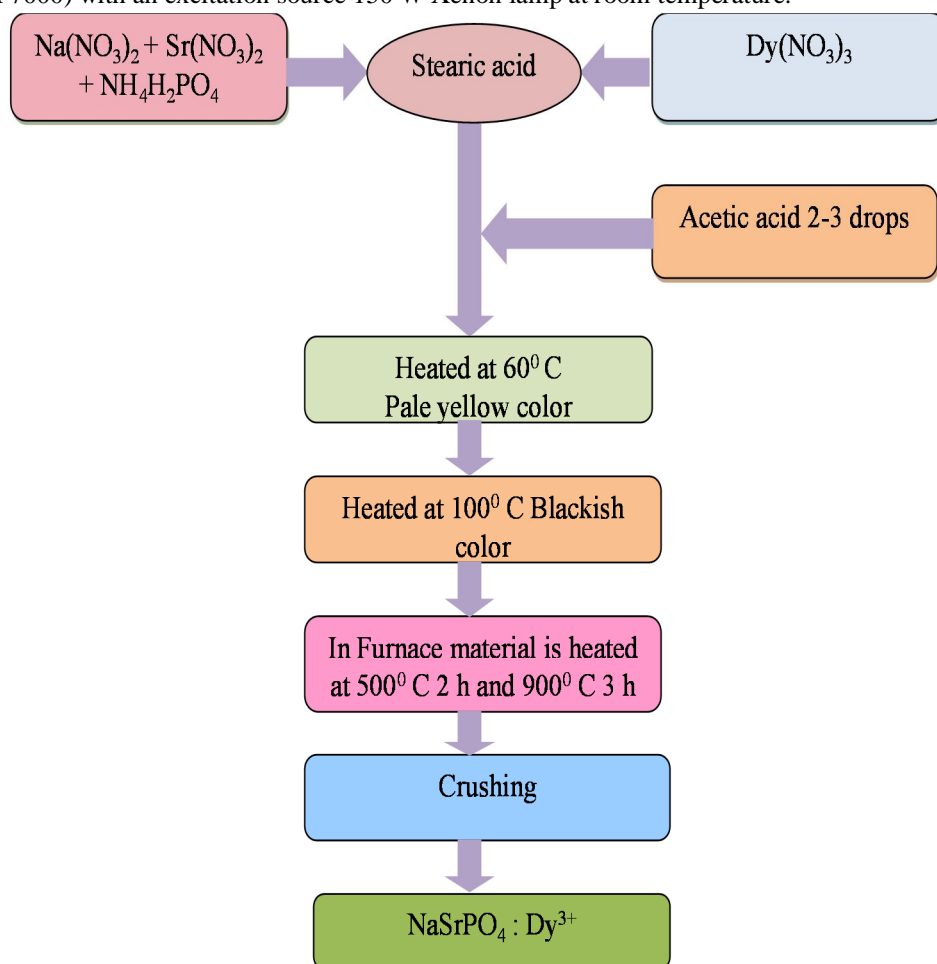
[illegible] 7000) with an excitation source 150 W Xenon lamp at room temperature.

$Na(NO_3)_2 + Sr(NO_3)_2 + NH_4H_2PO_4$

Stearic acid

$Dy(NO_3)_3$

Acetic acid 2-3 drops

Heated at $60^0$ C Pale yellow color

Heated at $100^0$ C Blackish color

In Furnace material is heated at $500^0$ C 2 h and $900^0$ C 3 h

Crushing

$NaSrPO_4 : Dy^{3+}$